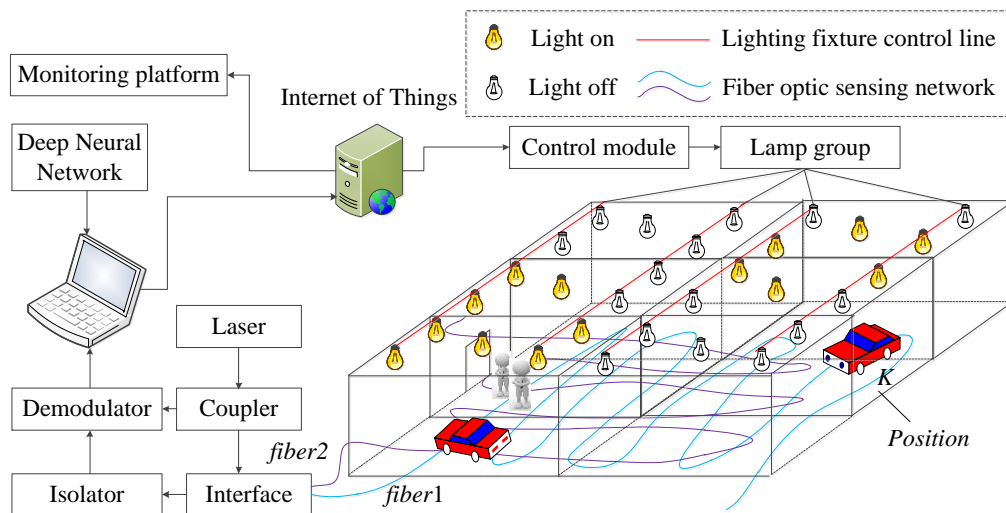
Light on
Lighting fixture control line
Light off
Fiber optic sensing network
Monitoring platform
Internet of Things
Deep Neural Network
Control module
Lamp group
Laser
Demodulator
Coupler
fiber2
Isolator
Interface
fiber1
K
Position